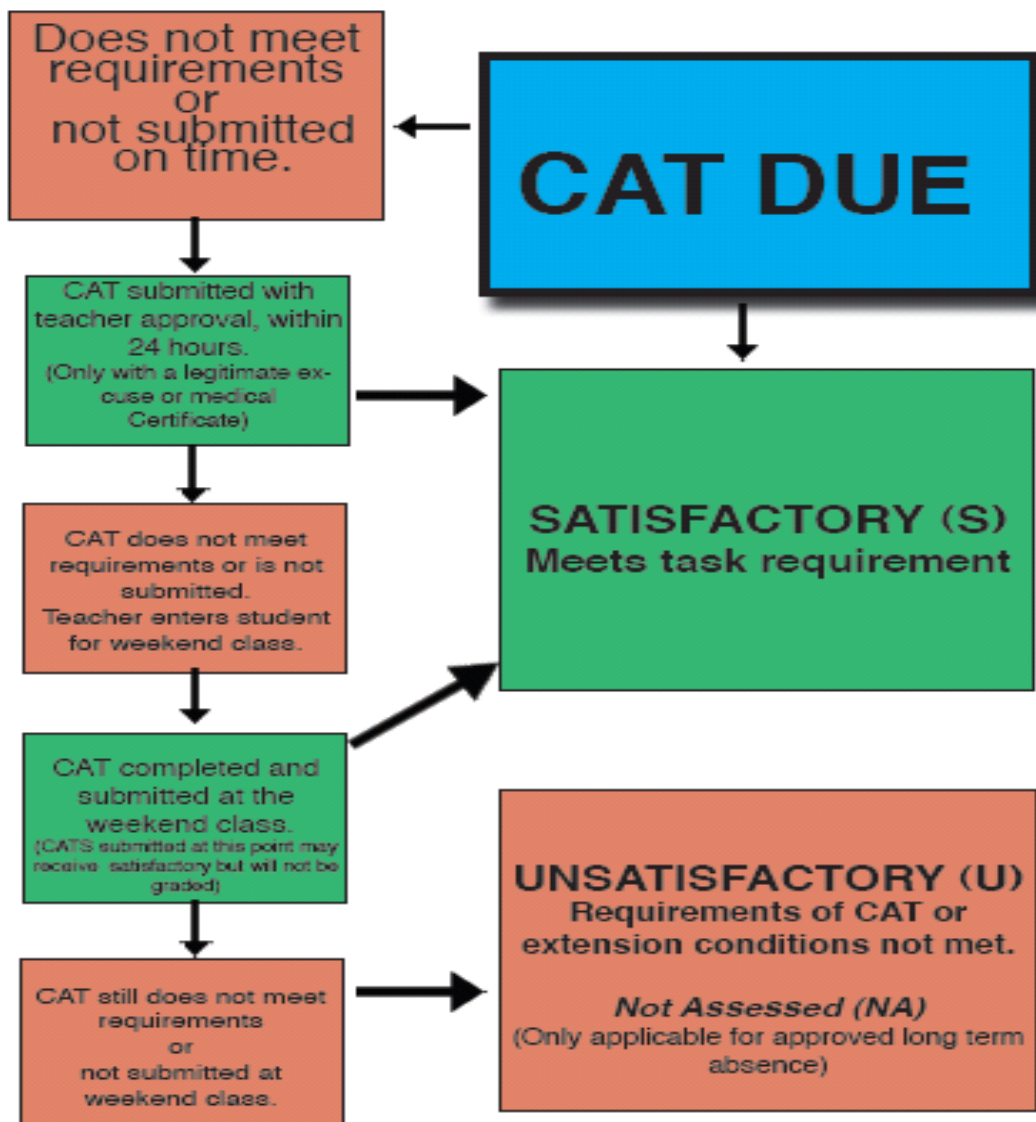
CAT DUE

Does not meet requirements or not submitted on time.

CAT submitted with teacher approval, within 24 hours.
(Only with a legitimate excuse or medical Certificate)

CAT does not meet requirements or is not submitted.
Teacher enters student for weekend class.

CAT completed and submitted at the weekend class.
(CATS submitted at this point may receive satisfactory but will not be graded)

CAT still does not meet requirements or not submitted at weekend class.

SATISFACTORY (S)
Meets task requirement

UNSATISFACTORY (U)
Requirements of CAT or extension conditions not met.

*Not Assessed (NA)*
(Only applicable for approved long term absence)